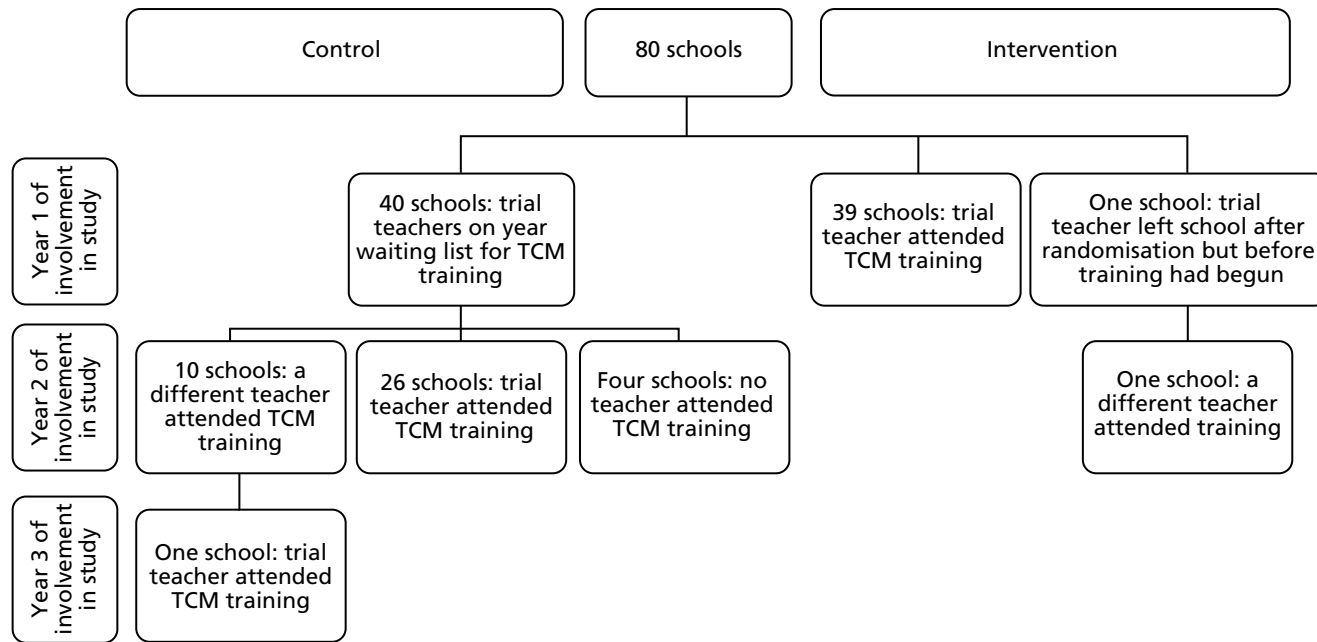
Control

80 schools

Intervention

Year 1 of involvement in study

40 schools: trial teachers on year waiting list for TCM training

39 schools: trial teacher attended TCM training

One school: trial teacher left school after randomisation but before training had begun

Year 2 of involvement in study

10 schools: a different teacher attended TCM training

26 schools: trial teacher attended TCM training

Four schools: no teacher attended TCM training

One school: a different teacher attended training

Year 3 of involvement in study

One school: trial teacher attended TCM training